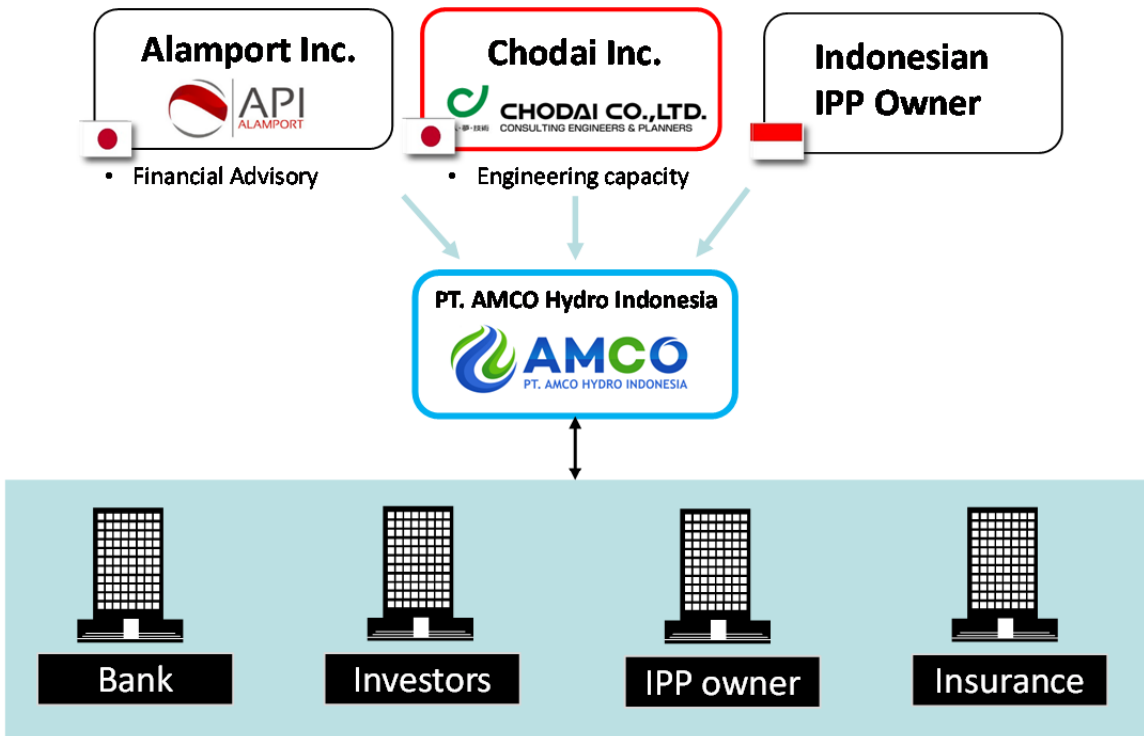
Alamport Inc.

API ALAMPORT

Chodai Inc.

CHODAI CO.,LTD. CONSULTING ENGINEERS & PLANNERS

Indonesian IPP Owner

• Financial Advisory

• Engineering capacity

PT. AMCO Hydro Indonesia

AMCO PT. AMCO HYDRO INDONESIA

Bank

Investors

IPP owner

Insurance